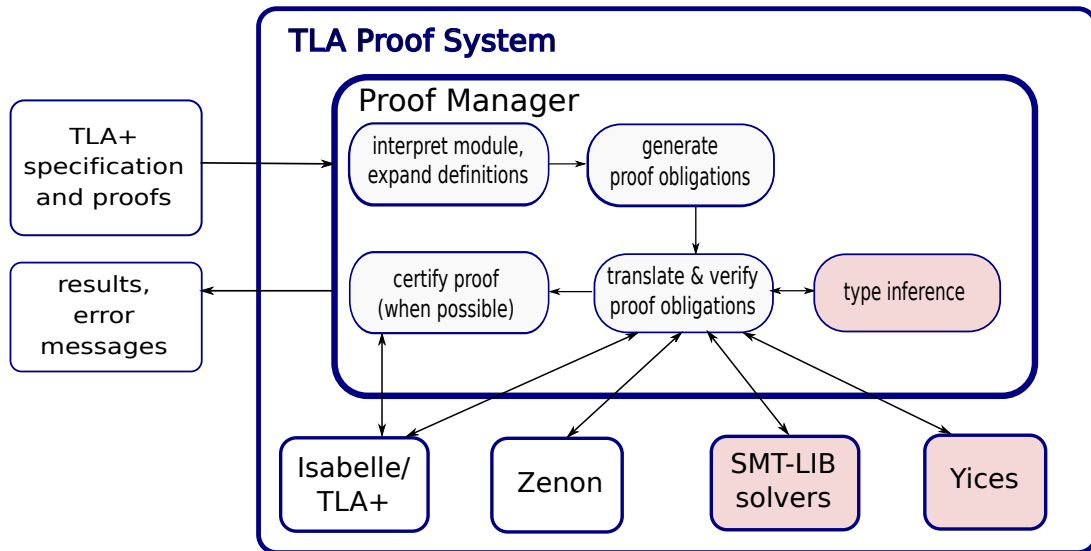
TLA Proof System

TLA+ specification and proofs

results, error messages

Proof Manager

interpret module, expand definitions

generate proof obligations

certify proof (when possible)

translate & verify proof obligations

type inference

Isabelle/ TLA+

Zenon

SMT-LIB solvers

Yices